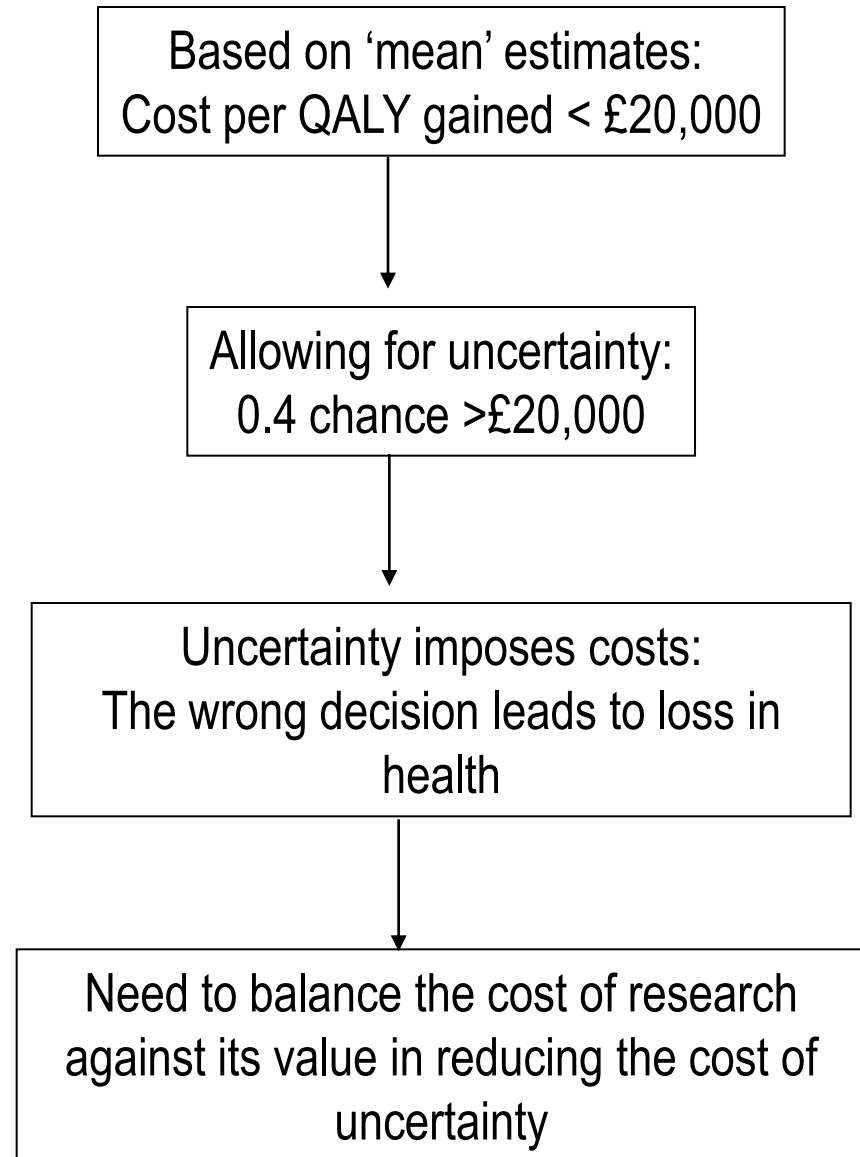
Based on ‘mean’ estimates:
Cost per QALY gained < £20,000

Allowing for uncertainty:
0.4 chance >£20,000

Uncertainty imposes costs:
The wrong decision leads to loss in health

Need to balance the cost of research against its value in reducing the cost of uncertainty